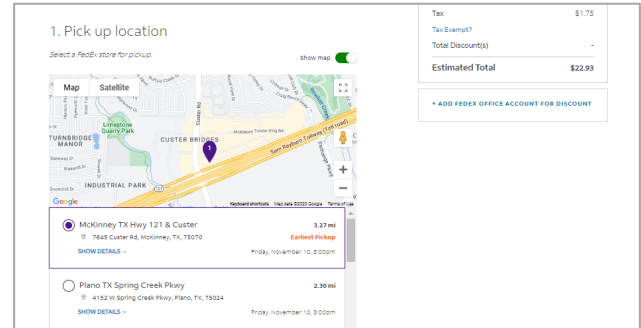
1. Pick up location

Select a FedEx store for pickup.

Show map

Map Satellite

Limestone Quarry Park

TURNBRIDGE MANOR

CUSTER BRIDGES

McKinney Tower King Rd

Sam Rayburn Tollway (Toll road)

INDUSTRIAL PARK

Custer Rd

Google

Keyboard shortcuts Map data ©2023 Google Terms of Use

McKinney TX Hwy 121 & Custer 3.27 mi

7645 Custer Rd, McKinney, TX, 75070 Earliest Pickup

SHOW DETAILS Friday, November 10, 5:00pm

Plano TX Spring Creek Pkwy 2.30 mi

4152 W Spring Creek Pkwy, Plano, TX, 75024

SHOW DETAILS Friday, November 10, 5:00pm

Tax $1.75

Tax Exempt?

Total Discount(s) -

Estimated Total $22.93

+ ADD FEDEX OFFICE ACCOUNT FOR DISCOUNT